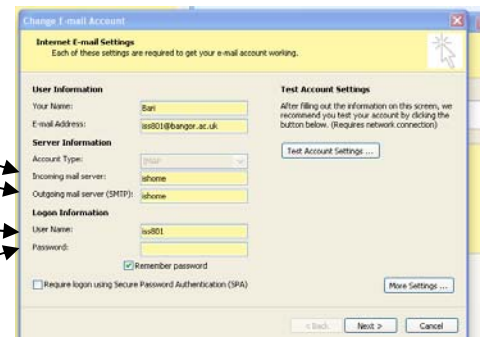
Change E-mail Account

Internet E-mail Settings
Each of these settings are required to get your e-mail account working.

User Information
Your Name: Bari
E-mail Address: iss801@bangor.ac.uk
Server Information
Account Type: IMAP
Incoming mail server: ishome
Outgoing mail server (SMTP): ishome
Logon Information
User Name: iss801
Password:
Remember password

Require logon using Secure Password Authentication (SPA)

Test Account Settings
After filling out the information on this screen, we recommend you test your account by clicking the button below. (Requires network connection)

Test Account Settings ...

More Settings ...

< Back Next > Cancel